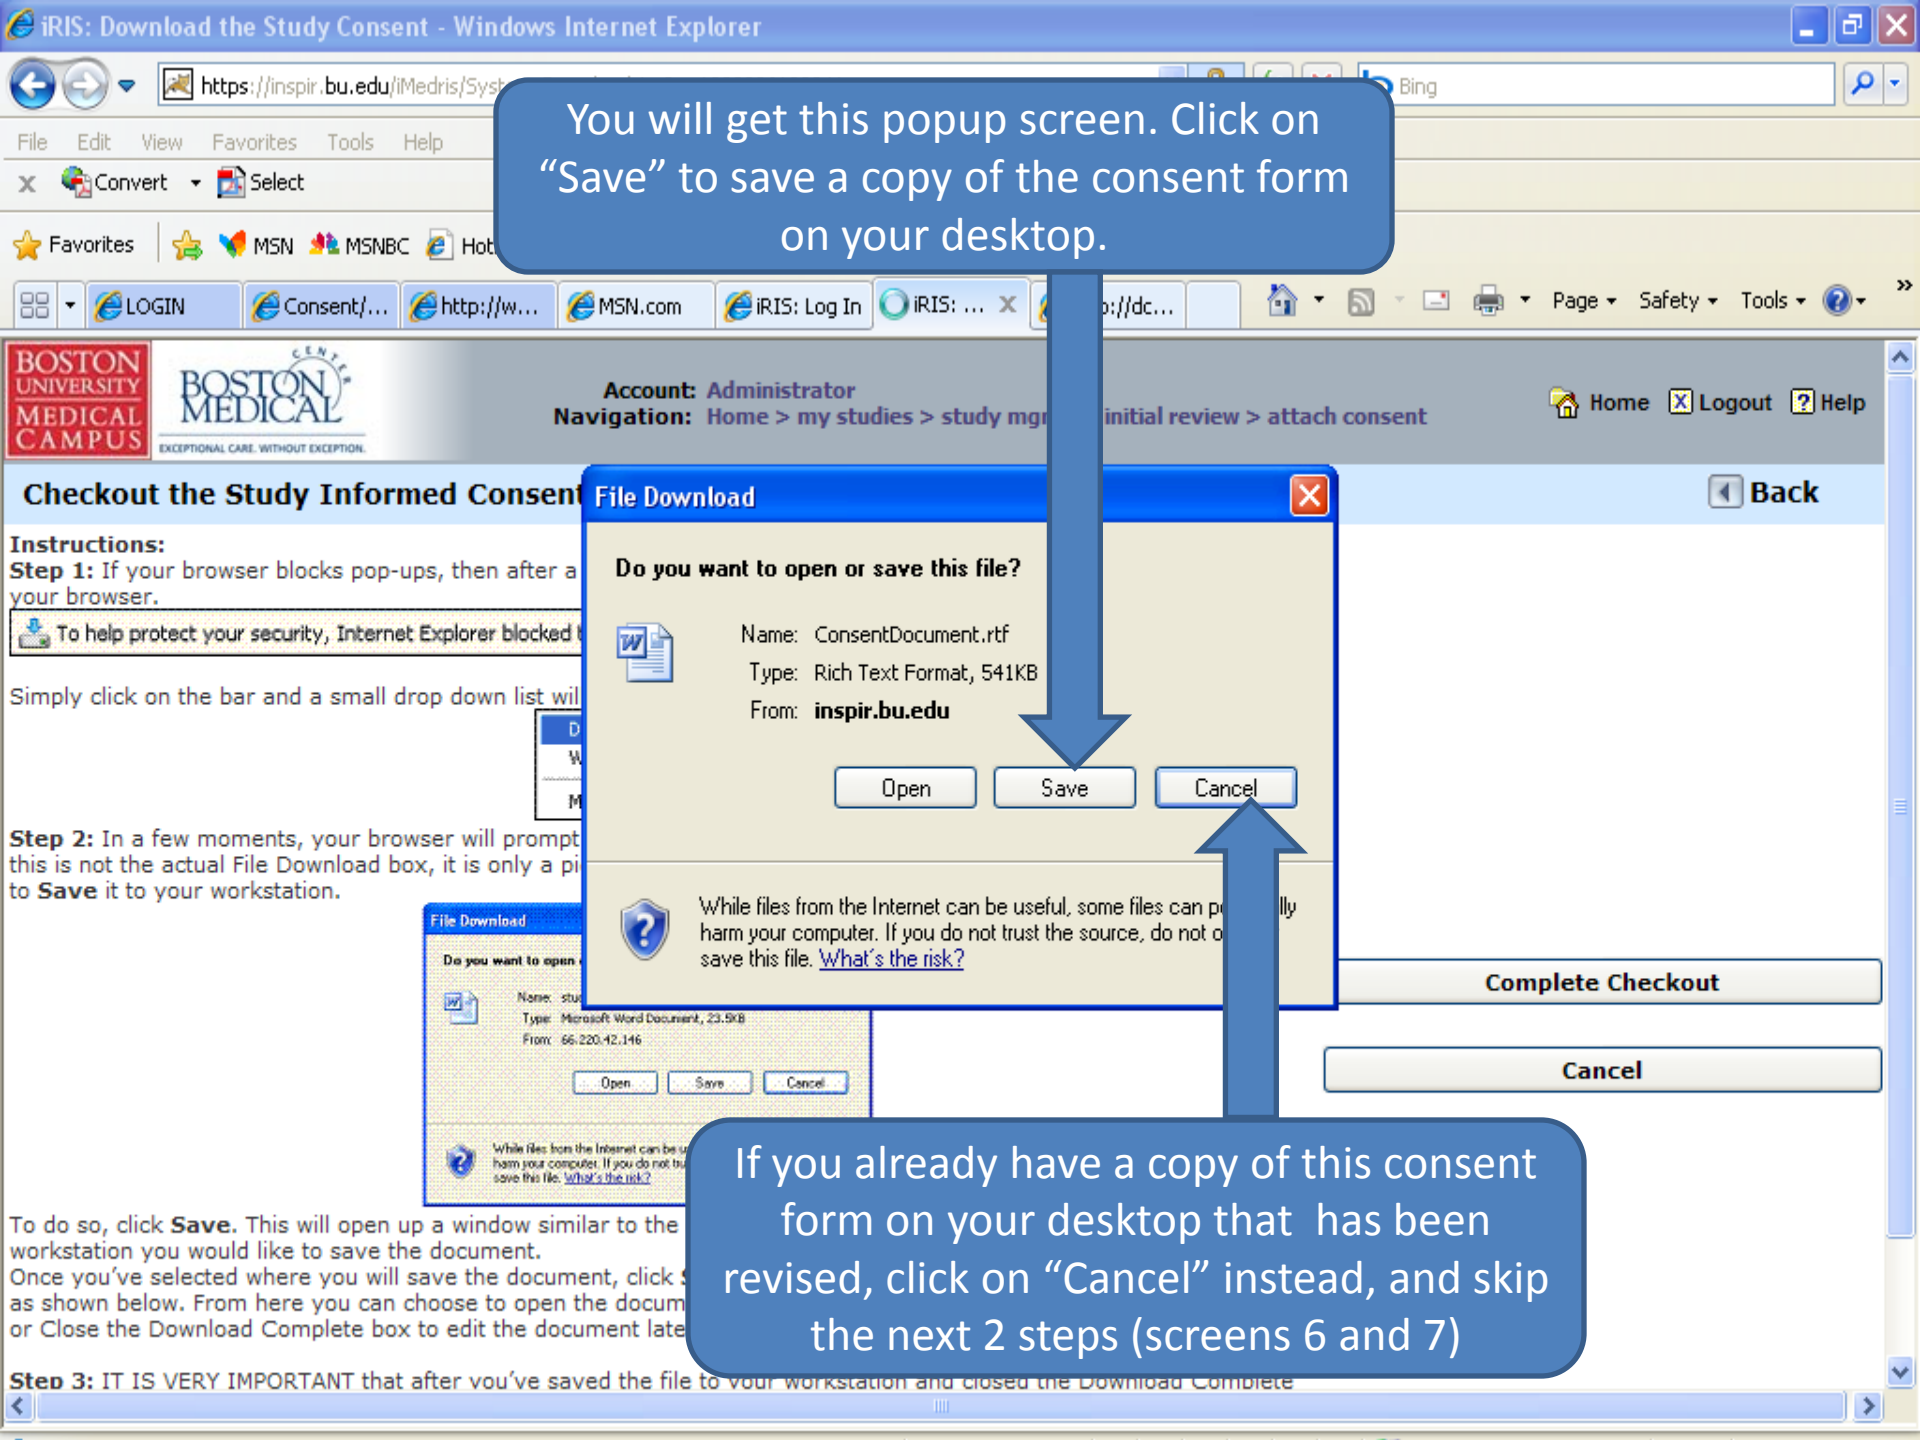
iRIS: Download the Study Consent - Windows Internet Explorer

https://inspir.bu.edu/iMedris/Sys

Bing

File Edit View Favorites Tools Help

Convert Select

Favorites MSN MSNBC Hot

LOGIN Consent/... http://w... MSN.com iRIS: Log In iRIS: ... ://dc...

Page Safety Tools

You will get this popup screen. Click on "Save" to save a copy of the consent form on your desktop.

BOSTON UNIVERSITY MEDICAL CAMPUS

BOSTON MEDICAL CENTER EXCEPTIONAL CARE. WITHOUT EXCEPTION.

Account: Administrator
Navigation: Home > my studies > study mg initial review > attach consent

Home Logout Help

Checkout the Study Informed Consent

Back

Instructions:
Step 1: If your browser blocks pop-ups, then after a your browser.

To help protect your security, Internet Explorer blocked

Simply click on the bar and a small drop down list wil

Step 2: In a few moments, your browser will prompt this is not the actual File Download box, it is only a pi to Save it to your workstation.

File Download

Do you want to open or save this file?

Name: ConsentDocument.rtf
Type: Rich Text Format, 541KB
From: inspir.bu.edu

Open Save Cancel

While files from the Internet can be useful, some files can p lly harm your computer. If you do not trust the source, do not o save this file. What's the risk?

File Download

Do you want to open

Name: stu
Type: Microsoft Word Document, 23.5KB
From: 66.220.42.146

Open Save Cancel

Complete Checkout

Cancel

To do so, click Save. This will open up a window similar to the workstation you would like to save the document.
Once you've selected where you will save the document, click as shown below. From here you can choose to open the docum or Close the Download Complete box to edit the document late

If you already have a copy of this consent form on your desktop that has been revised, click on "Cancel" instead, and skip the next 2 steps (screens 6 and 7)

Step 3: IT IS VERY IMPORTANT that after you've saved the file to your workstation and closed the Download Complete